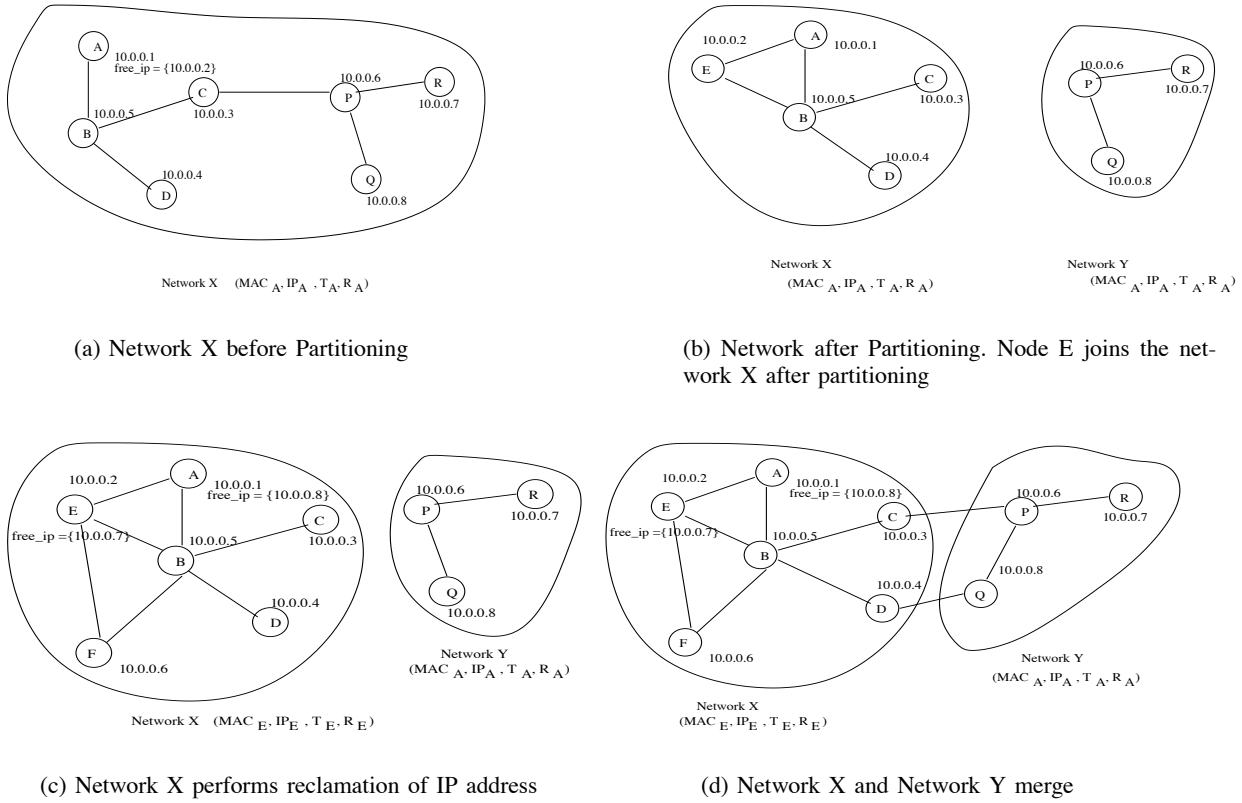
A
10.0.0.1
free_ip = {10.0.0.2}
10.0.0.5
C
10.0.0.3
10.0.0.6
P
R
10.0.0.7
B
10.0.0.4
D
Q
10.0.0.8

Network X $(MAC_A, IP_A, T_A, R_A)$

(a) Network X before Partitioning

10.0.0.2
A
10.0.0.1
E
C
10.0.0.5
10.0.0.3
B
10.0.0.4
D

10.0.0.6
P
R
10.0.0.7
Q
10.0.0.8

Network X
$(MAC_A, IP_A, T_A, R_A)$

Network Y
$(MAC_A, IP_A, T_A, R_A)$

(b) Network after Partitioning. Node E joins the network X after partitioning

10.0.0.2
A
10.0.0.1
free_ip = {10.0.0.8}
E
C
free_ip ={10.0.0.7}
10.0.0.5
10.0.0.3
B
10.0.0.4
D
F
10.0.0.6

Network X $(MAC_E, IP_E, T_E, R_E)$

10.0.0.6
P
R
10.0.0.7
Q
10.0.0.8
Network Y
$(MAC_A, IP_A, T_A, R_A)$

(c) Network X performs reclamation of IP address

10.0.0.2
A
10.0.0.1
free_ip = {10.0.0.8}
E
C
free_ip ={10.0.0.7}
10.0.0.5
10.0.0.3
B
10.0.0.4
D
F
10.0.0.6
10.0.0.6
P
R
10.0.0.7
10.0.0.8
Q

Network Y
$(MAC_A, IP_A, T_A, R_A)$

Network X
$(MAC_E, IP_E, T_E, R_E)$

(d) Network X and Network Y merge